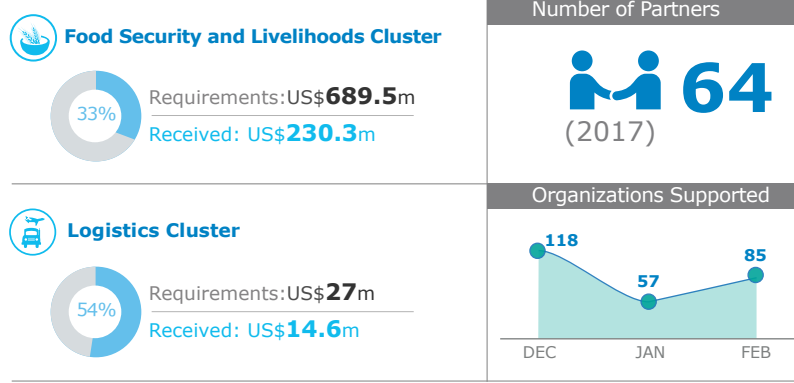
Food Security and Livelihoods Cluster

33%

Requirements:US$689.5m

Received: US$230.3m

Number of Partners

64

(2017)

Logistics Cluster

54%

Requirements:US$27m

Received: US$14.6m

Organizations Supported

118

57

85

DEC

JAN

FEB